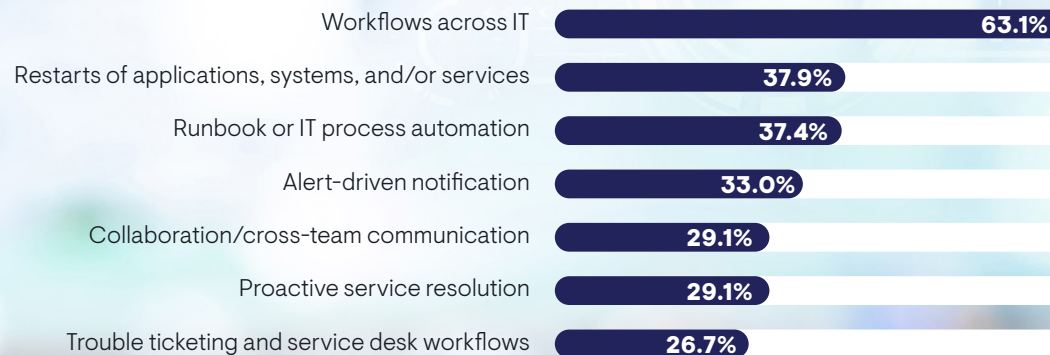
Workflows across IT 63.1%

Restarts of applications, systems, and/or services 37.9%

Runbook or IT process automation 37.4%

Alert-driven notification 33.0%

Collaboration/cross-team communication 29.1%

Proactive service resolution 29.1%

Trouble ticketing and service desk workflows 26.7%